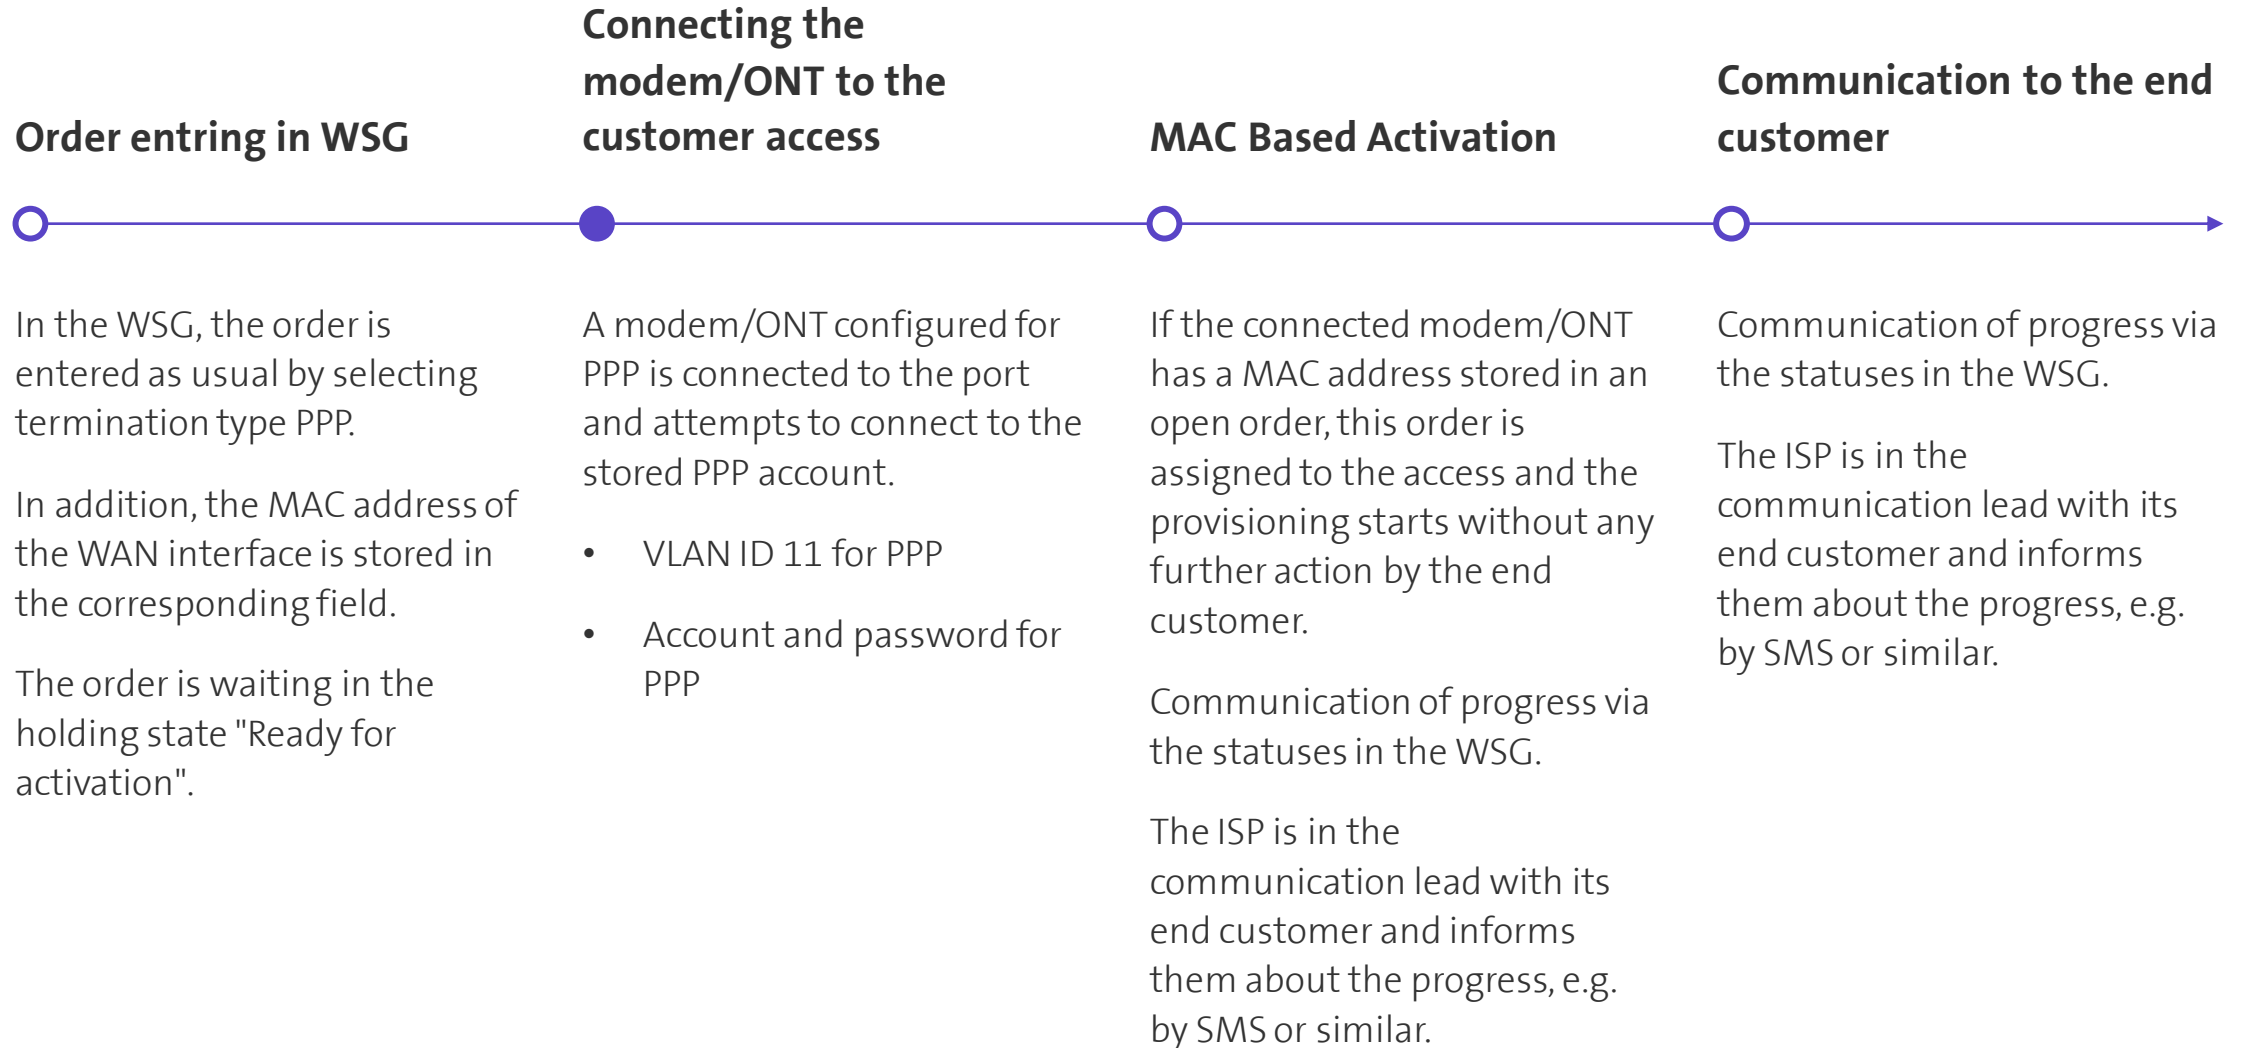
Order entring in WSG

In the WSG, the order is entered as usual by selecting termination type PPP.

In addition, the MAC address of the WAN interface is stored in the corresponding field.

The order is waiting in the holding state "Ready for activation".

Connecting the modem/ONT to the customer access

A modem/ONT configured for PPP is connected to the port and attempts to connect to the stored PPP account.

• VLAN ID 11 for PPP

• Account and password for PPP

MAC Based Activation

If the connected modem/ONT has a MAC address stored in an open order, this order is assigned to the access and the provisioning starts without any further action by the end customer.

Communication of progress via the statuses in the WSG.

The ISP is in the communication lead with its end customer and informs them about the progress, e.g. by SMS or similar.

Communication to the end customer

Communication of progress via the statuses in the WSG.

The ISP is in the communication lead with its end customer and informs them about the progress, e.g. by SMS or similar.